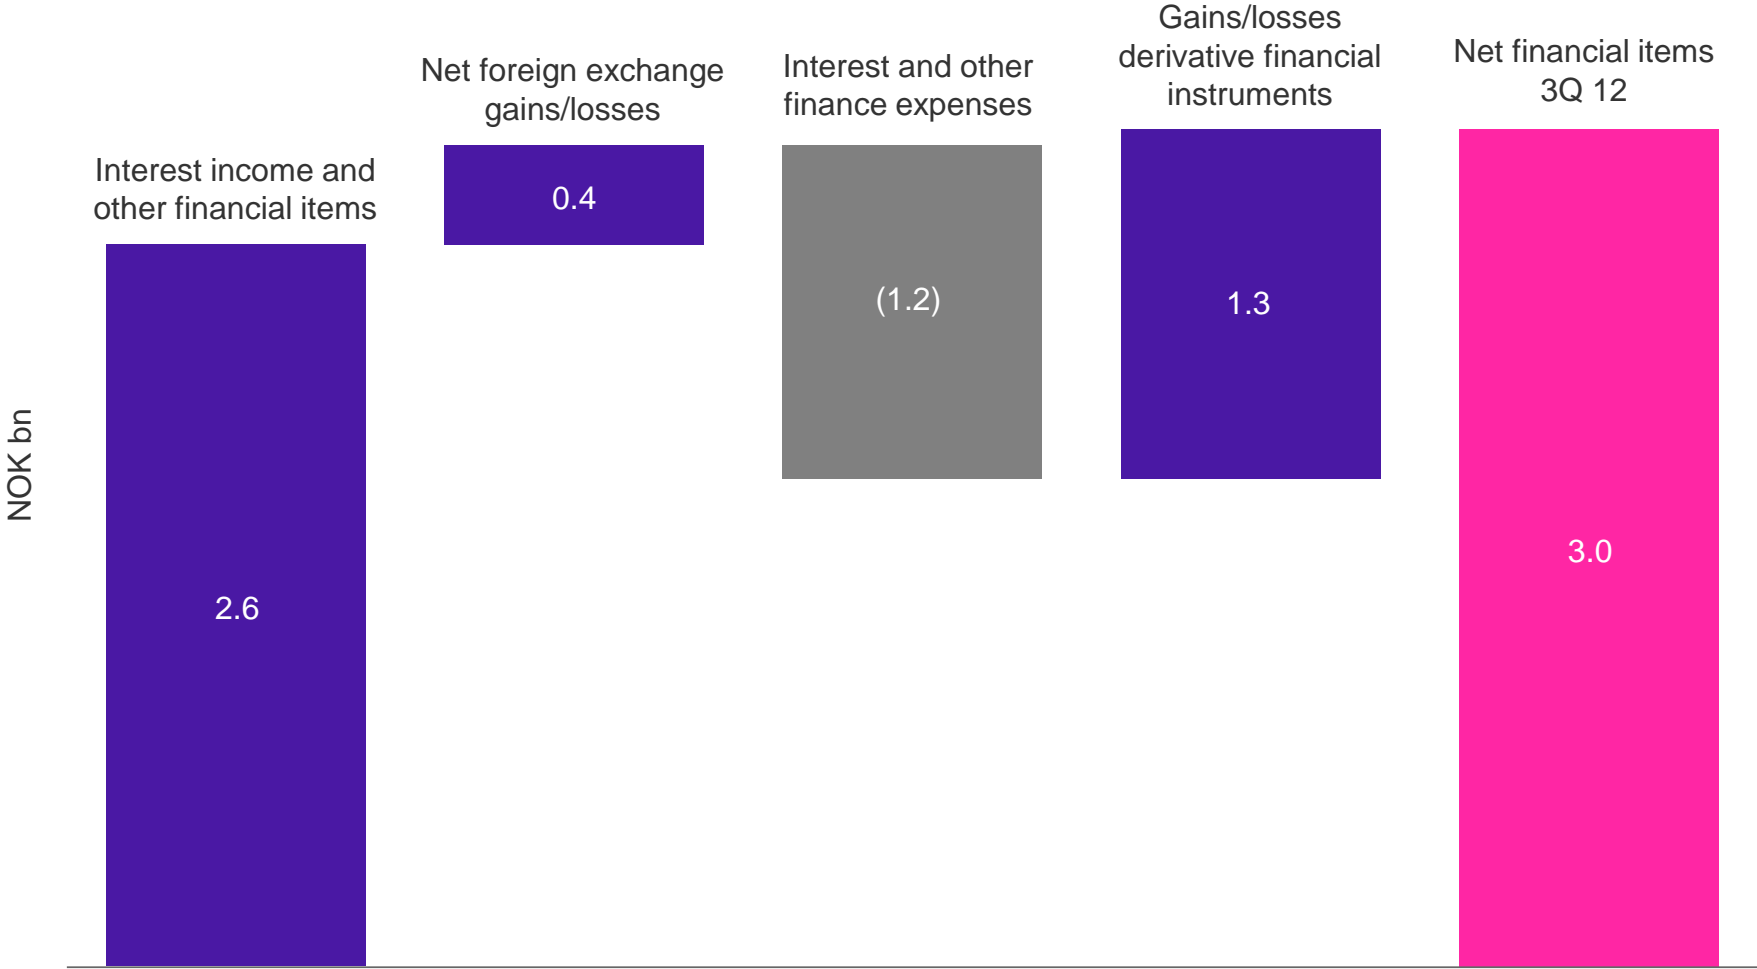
NOK bn

Interest income and other financial items

2.6

Net foreign exchange gains/losses

0.4

Interest and other finance expenses

(1.2)

Gains/losses derivative financial instruments

1.3

Net financial items 3Q 12

3.0